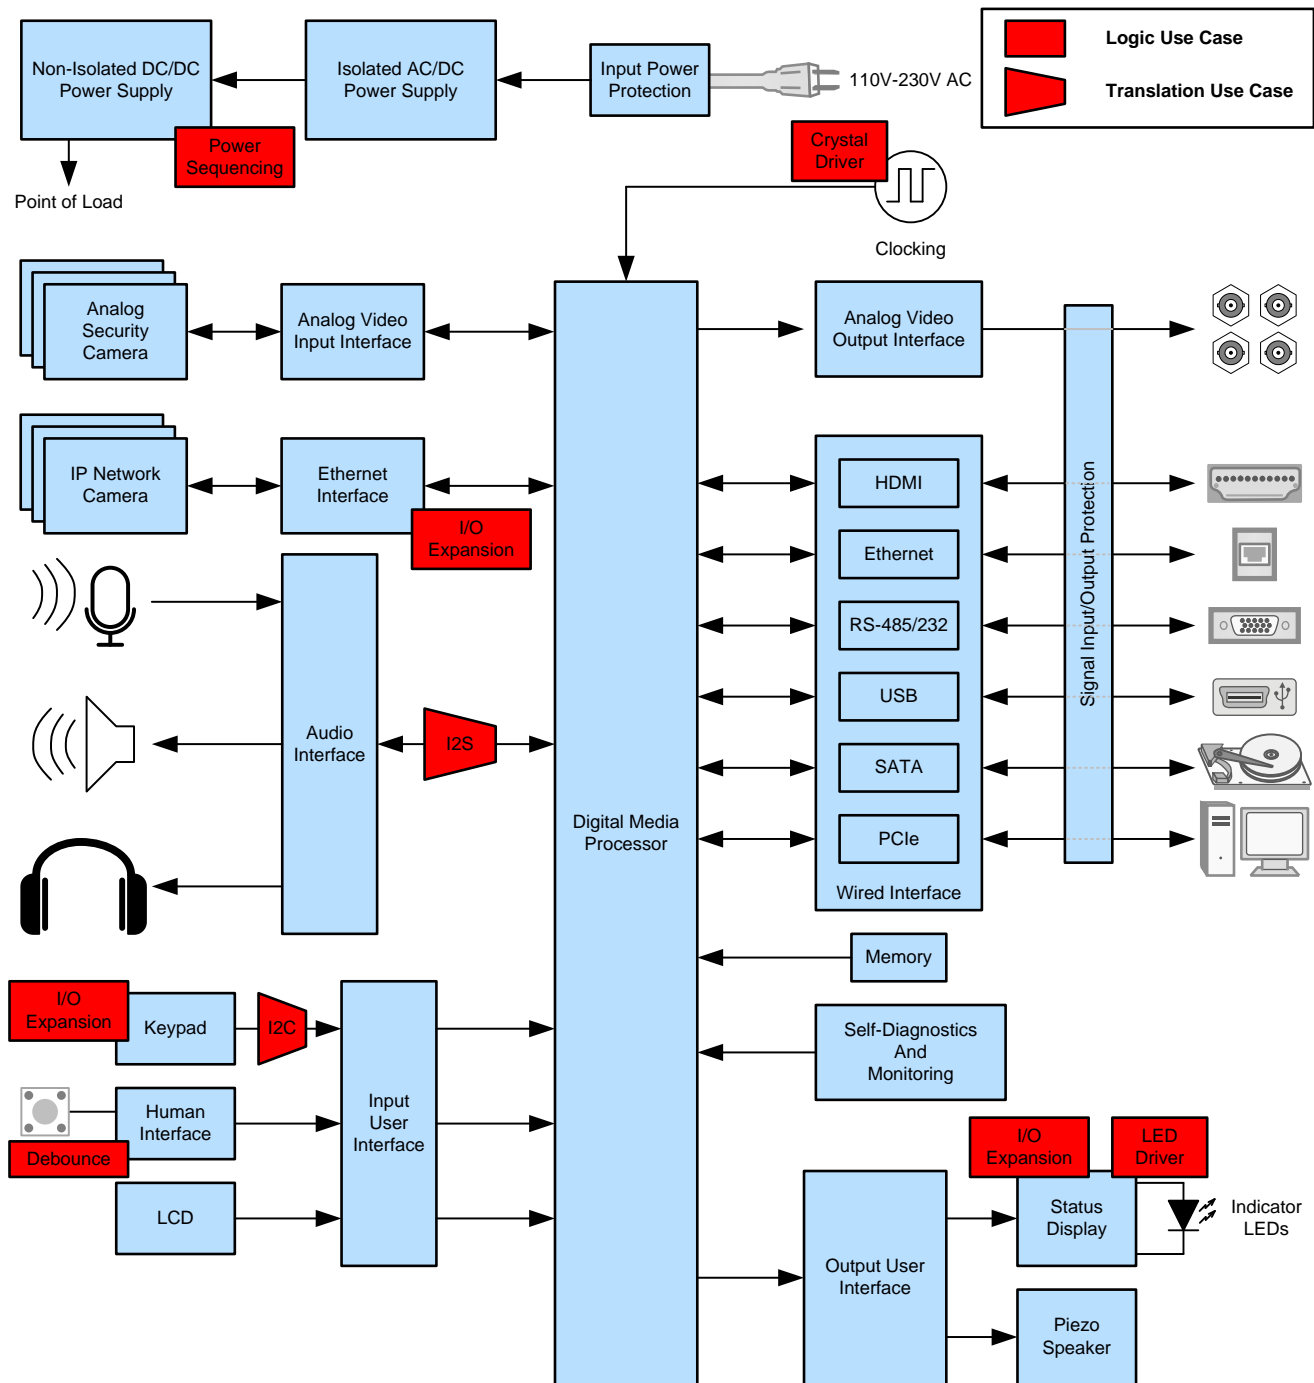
Logic Use Case
Translation Use Case

Non-Isolated DC/DC Power Supply
Power Sequencing
Point of Load
Isolated AC/DC Power Supply
Input Power Protection
110V-230V AC
Crystal Driver
Clocking

Analog Security Camera
Analog Video Input Interface
IP Network Camera
Ethernet Interface
I/O Expansion
Audio Interface
I2S
Digital Media Processor
Analog Video Output Interface
HDMI
Ethernet
RS-485/232
USB
SATA
PCIe
Wired Interface
Signal Input/Output Protection
Memory
Self-Diagnostics And Monitoring

I/O Expansion
Keypad
I2C
Human Interface
Debounce
LCD
Input User Interface
Output User Interface
I/O Expansion
LED Driver
Status Display
Indicator LEDs
Piezo Speaker